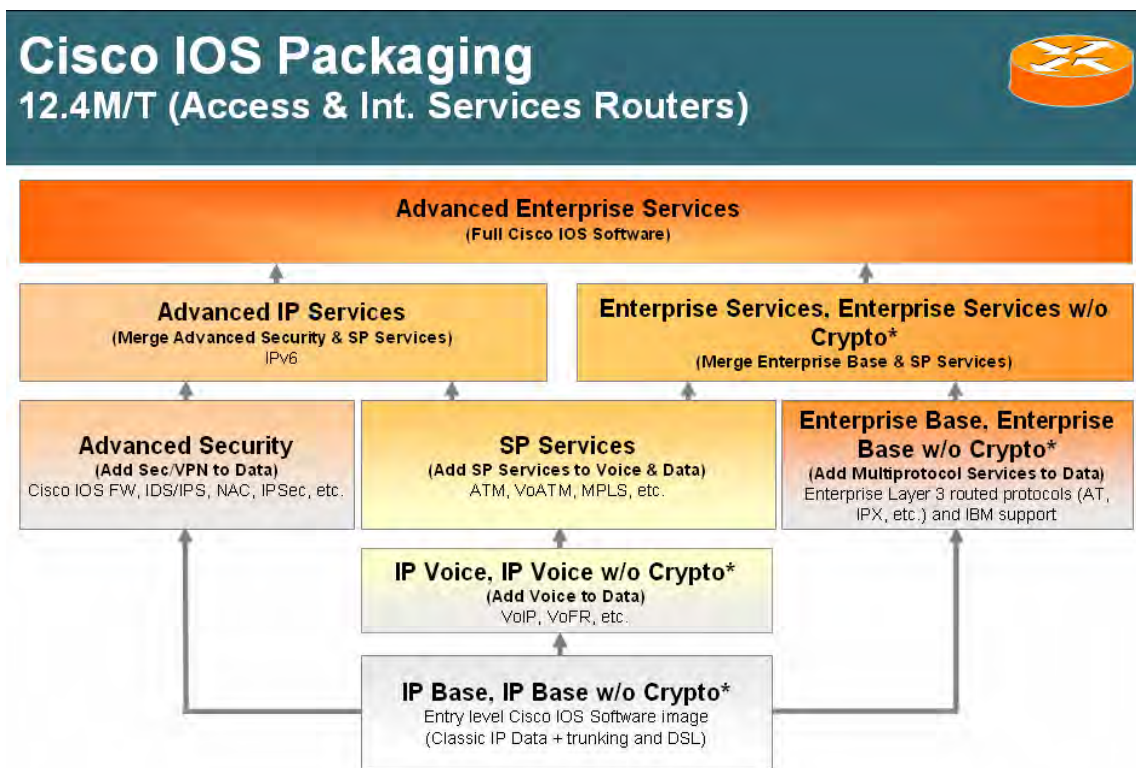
Cisco IOS Packaging
12.4M/T (Access & Int. Services Routers)

Advanced Enterprise Services
(Full Cisco IOS Software)

Advanced IP Services
(Merge Advanced Security & SP Services)
IPv6

Enterprise Services, Enterprise Services w/o Crypto*
(Merge Enterprise Base & SP Services)

Advanced Security
(Add Sec/VPN to Data)
Cisco IOS FW, IDS/IPS, NAC, IPSec, etc.

SP Services
(Add SP Services to Voice & Data)
ATM, VoATM, MPLS, etc.

Enterprise Base, Enterprise Base w/o Crypto*
(Add Multiprotocol Services to Data)
Enterprise Layer 3 routed protocols (AT, IPX, etc.) and IBM support

IP Voice, IP Voice w/o Crypto*
(Add Voice to Data)
VoIP, VoFR, etc.

IP Base, IP Base w/o Crypto*
Entry level Cisco IOS Software image
(Classic IP Data + trunking and DSL)